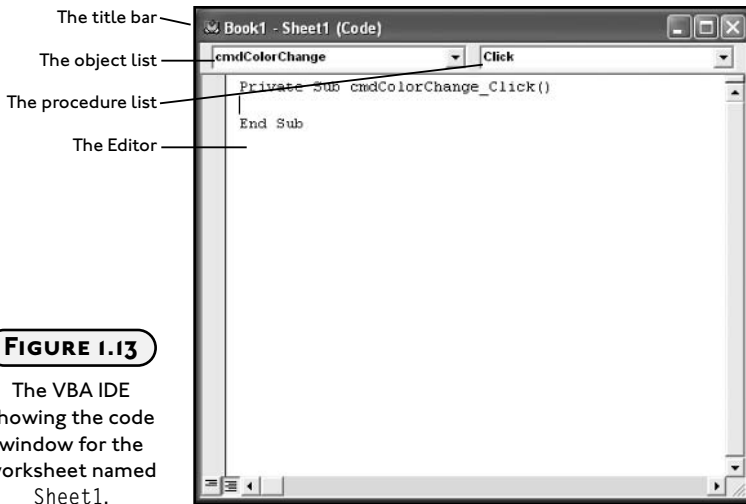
The title bar

The object list

The procedure list

The Editor

Book1 - Sheet1 (Code)

cmdColorChange

Click

Private Sub cmdColorChange_Click()

End Sub

FIGURE 1.13

The VBA IDE showing the code window for the worksheet named Sheet1.